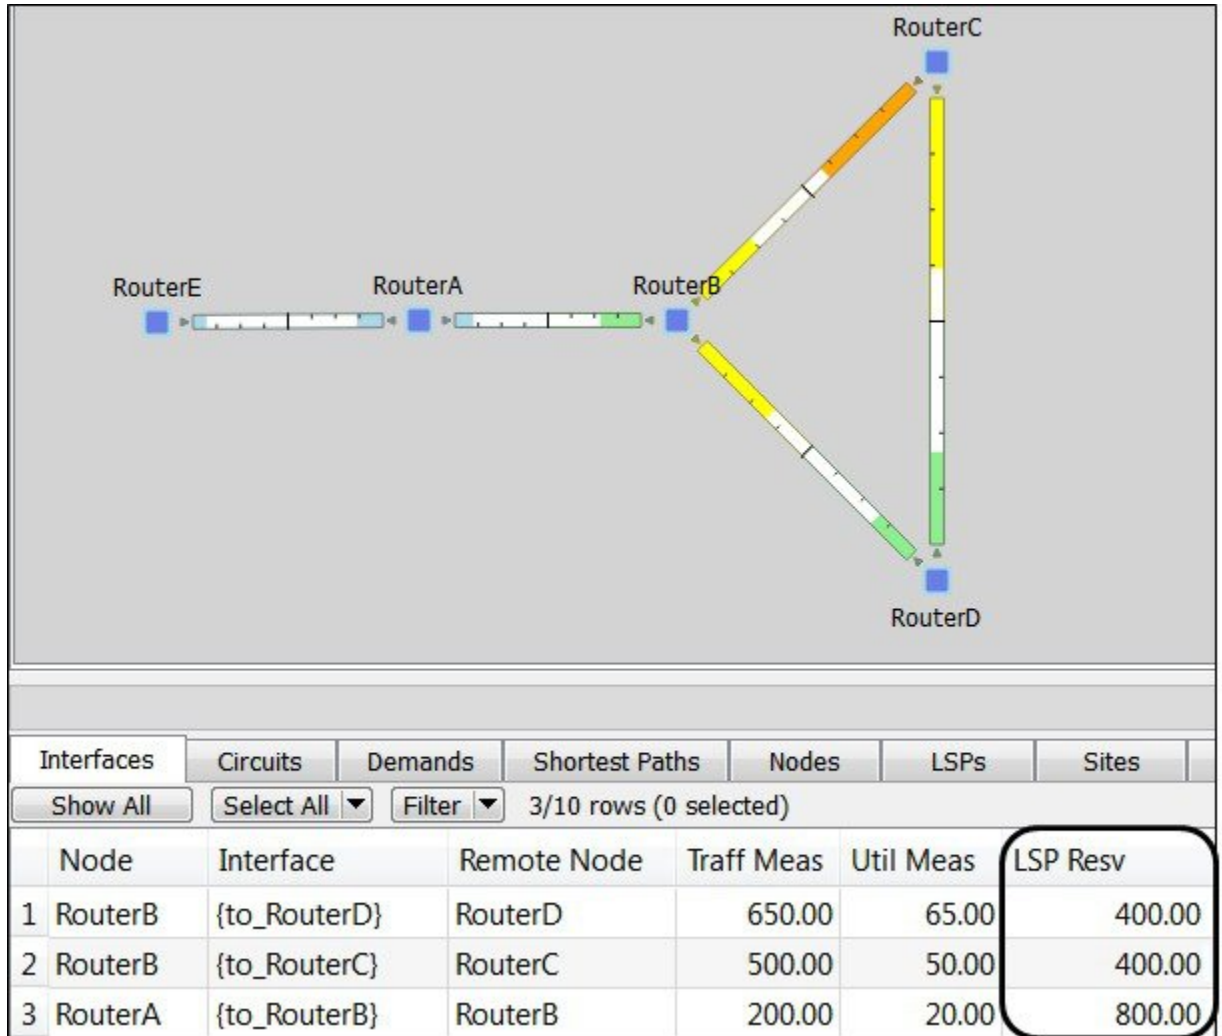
RouterC

RouterE

RouterA

RouterB

RouterD

Interfaces | Circuits | Demands | Shortest Paths | Nodes | LSPs | Sites

Show All | Select All ▼ | Filter ▼ | 3/10 rows (0 selected)

| | Node | Interface | Remote Node | Traff Meas | Util Meas | LSP Resv |
|---|---|---|---|---|---|---|
| 1 | RouterB | {to_RouterD} | RouterD | 650.00 | 65.00 | 400.00 |
| 2 | RouterB | {to_RouterC} | RouterC | 500.00 | 50.00 | 400.00 |
| 3 | RouterA | {to_RouterB} | RouterB | 200.00 | 20.00 | 800.00 |